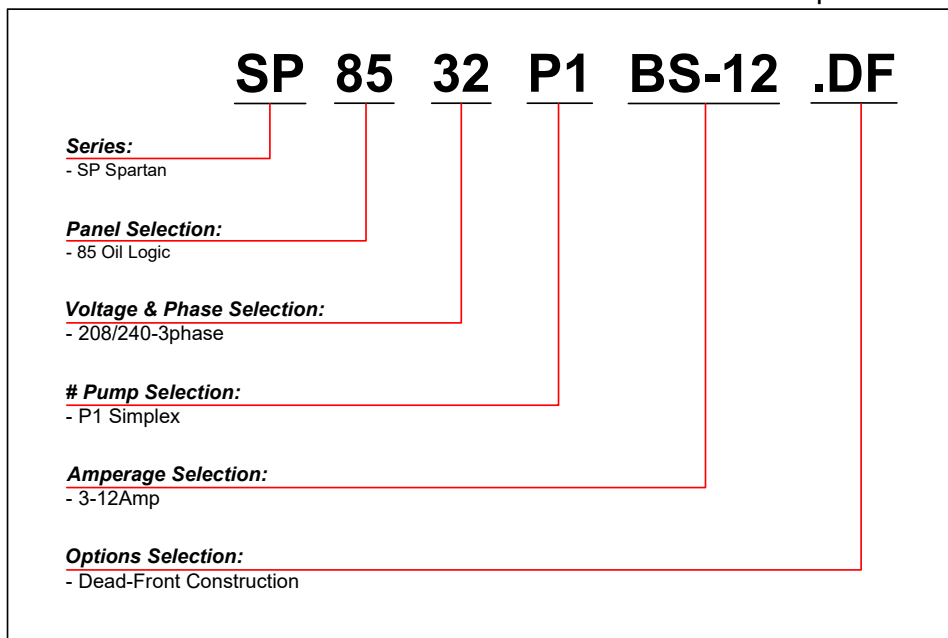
SP 85 32 P1 BS-12 .DF

*Series:*
- SP Spartan

*Panel Selection:*
- 85 Oil Logic

*Voltage & Phase Selection:*
- 208/240-3phase

*# Pump Selection:*
- P1 Simplex

*Amperage Selection:*
- 3-12Amp

*Options Selection:*
- Dead-Front Construction